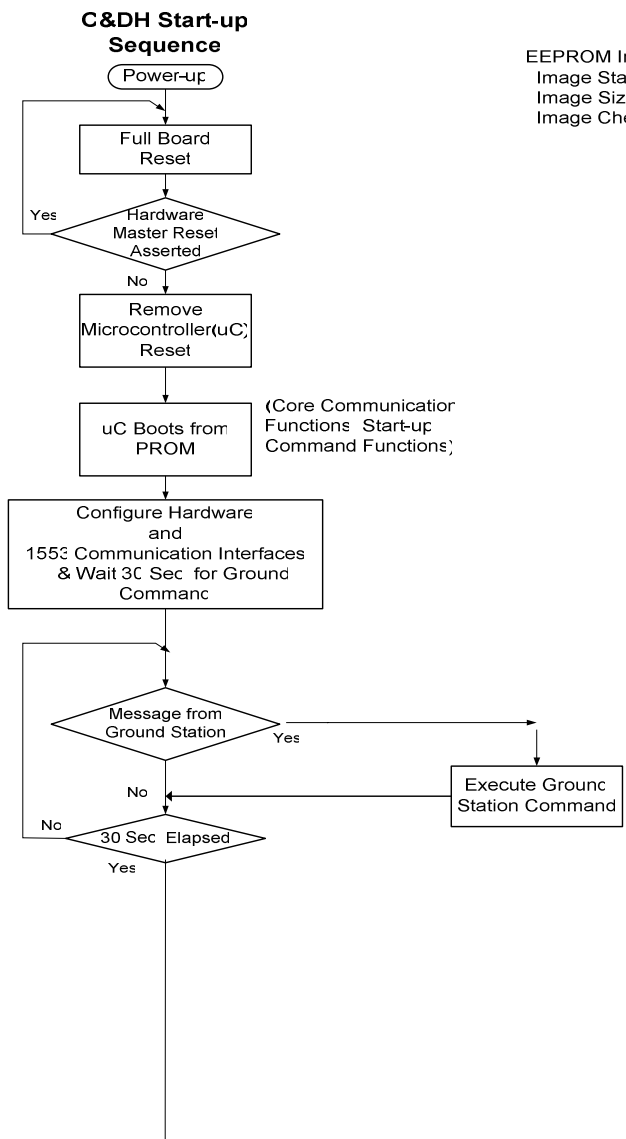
C&DH Start-up Sequence

Power-up

EEPROM I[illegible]
Image Sta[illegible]
Image Siz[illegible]
Image Che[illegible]

Full Board Reset

Yes

Hardware Master Reset Asserted

No

Remove Microcontroller(uC) Reset

uC Boots from PROM

(Core Communicatio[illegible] Functions Start-up Command Functions)

Configure Hardware and 1553 Communication Interfaces & Wait 30 Sec for Ground Command

Message from Ground Station

Yes

Execute Ground Station Command

No

No

30 Sec Elapsed

Yes